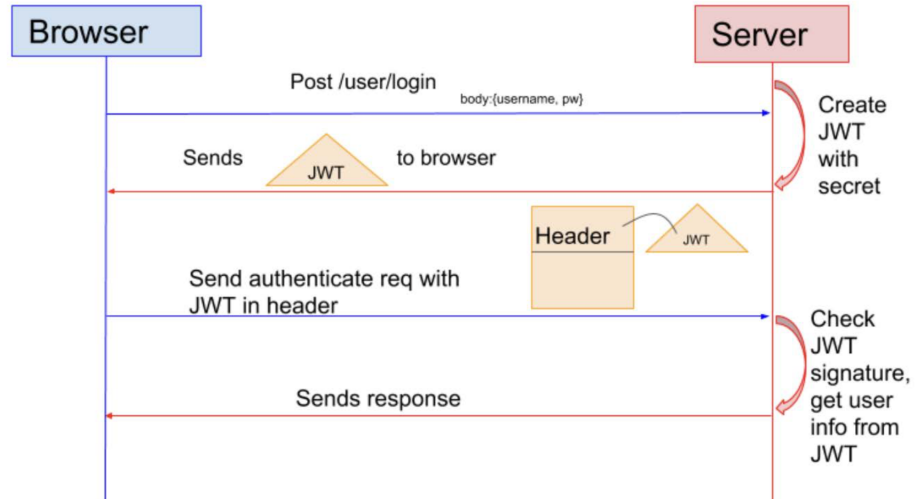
Browser

Server

Post /user/login body:{username, pw}

Create JWT with secret

Sends JWT to browser

Header JWT

Send authenticate req with JWT in header

Check JWT signature, get user info from JWT

Sends response